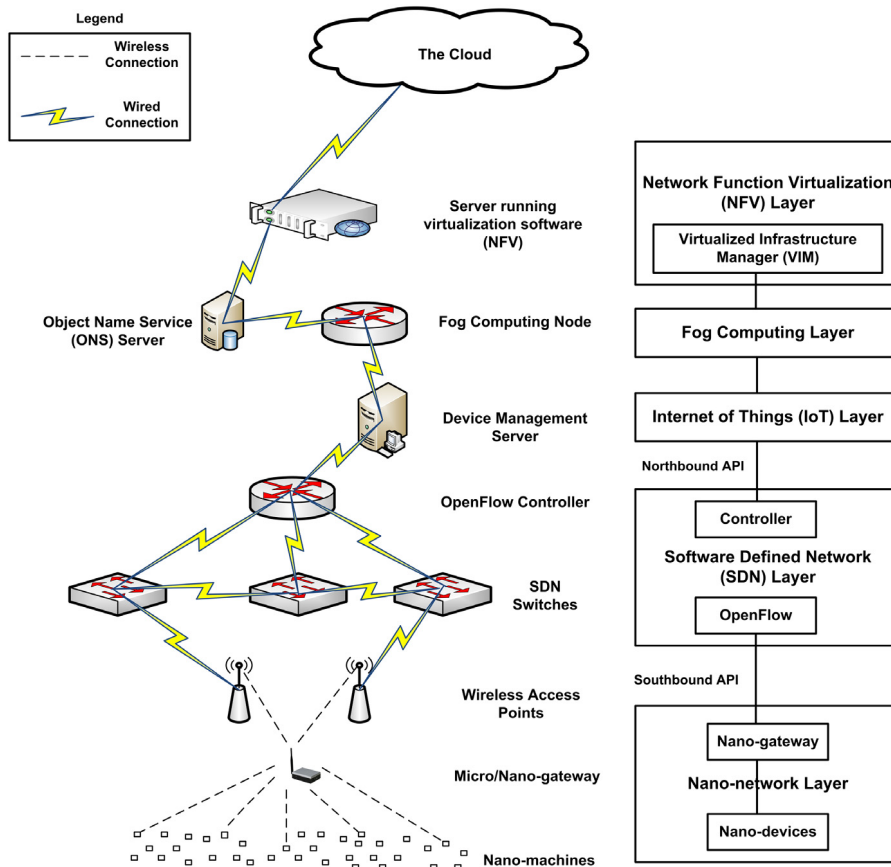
Legend

Wireless Connection

Wired Connection

The Cloud

Server running virtualization software (NFV)

Object Name Service (ONS) Server

Fog Computing Node

Device Management Server

OpenFlow Controller

SDN Switches

Wireless Access Points

Micro/Nano-gateway

Nano-machines

Network Function Virtualization (NFV) Layer

Virtualized Infrastructure Manager (VIM)

Fog Computing Layer

Internet of Things (IoT) Layer

Northbound API

Controller

Software Defined Network (SDN) Layer

OpenFlow

Southbound API

Nano-gateway

Nano-network Layer

Nano-devices